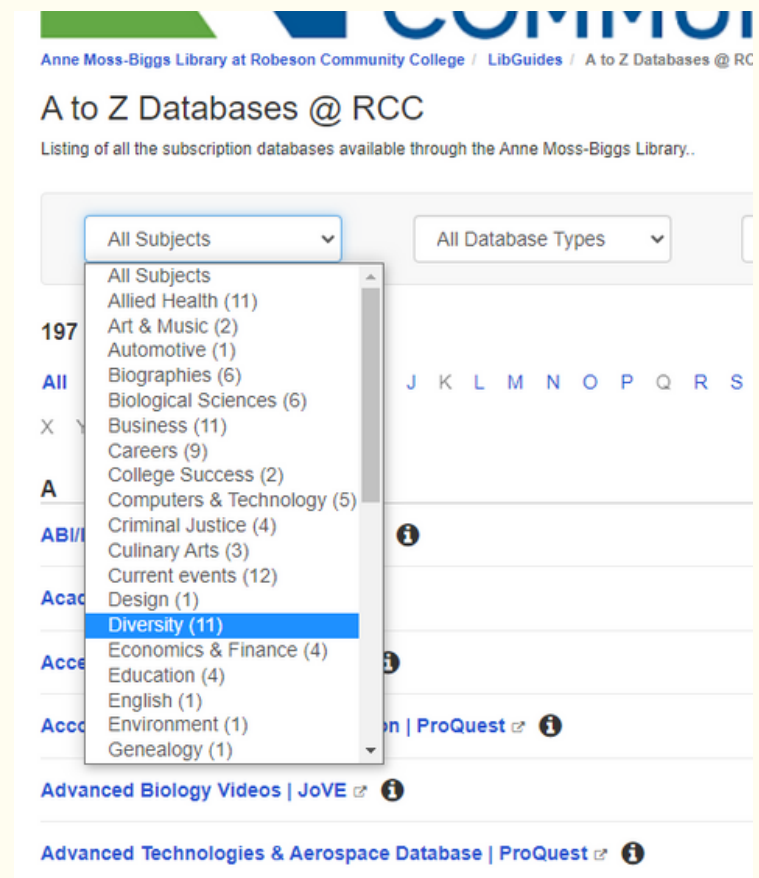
COMMU

Anne Moss-Biggs Library at Robeson Community College / LibGuides / A to Z Databases @ RC

A to Z Databases @ RCC

Listing of all the subscription databases available through the Anne Moss-Biggs Library..

All Subjects

All Database Types

All Subjects
Allied Health (11)
Art & Music (2)
Automotive (1)
Biographies (6)
Biological Sciences (6)
Business (11)
Careers (9)
College Success (2)
Computers & Technology (5)
Criminal Justice (4)
Culinary Arts (3)
Current events (12)
Design (1)
Diversity (11)
Economics & Finance (4)
Education (4)
English (1)
Environment (1)
Genealogy (1)

197

All J K L M N O P Q R S

X Y

A

ABI/

Acad

Acce

Acco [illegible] n | ProQuest

Advanced Biology Videos | JoVE

Advanced Technologies & Aerospace Database | ProQuest